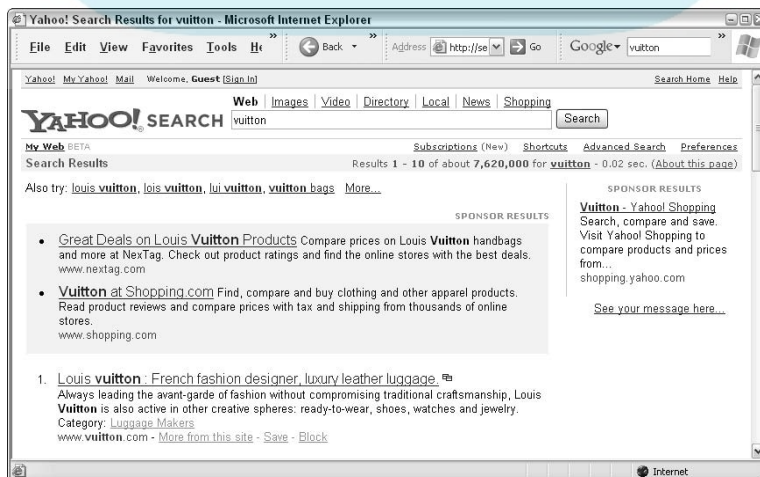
Yahoo! Search Results for vuitton - Microsoft Internet Explorer

File Edit View Favorites Tools He

Back

Address http://se

Go

Google vuitton

Yahoo! My Yahoo! Mail Welcome, Guest [Sign In]

Search Home Help

Web | Images | Video | Directory | Local | News | Shopping

YAHOO! SEARCH vuitton

Search

My Web BETA

Subscriptions (New) Shortcuts Advanced Search Preferences

Search Results

Results 1 - 10 of about 7,620,000 for vuitton - 0.02 sec. (About this page)

Also try: louis vuitton, lois vuitton, lui vuitton, vuitton bags More...

SPONSOR RESULTS

- Great Deals on Louis Vuitton Products Compare prices on Louis Vuitton handbags and more at NexTag. Check out product ratings and find the online stores with the best deals. www.nextag.com

- Vuitton at Shopping.com Find, compare and buy clothing and other apparel products. Read product reviews and compare prices with tax and shipping from thousands of online stores. www.shopping.com

1. Louis vuitton : French fashion designer, luxury leather luggage.
Always leading the avant-garde of fashion without compromising traditional craftsmanship, Louis Vuitton is also active in other creative spheres: ready-to-wear, shoes, watches and jewelry.
Category: Luggage Makers
www.vuitton.com - More from this site - Save - Block

SPONSOR RESULTS

Vuitton - Yahoo! Shopping
Search, compare and save. Visit Yahoo! Shopping to compare products and prices from...
shopping.yahoo.com

See your message here...

Internet